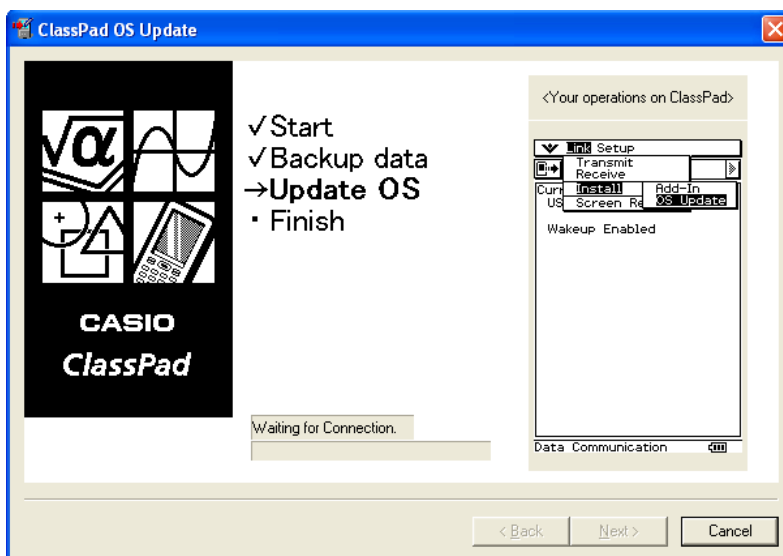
ClassPad OS Update

$\sqrt{\alpha}$

CASIO
ClassPad

✓Start
✓Backup data
→Update OS
・Finish

Waiting for Connection.

<Your operations on ClassPad>

Link Setup
Transmit
Receive
Install
Screen Re
Add-In
OS Update
Curr
US
Wakeup Enabled

Data Communication

< Back
Next >
Cancel